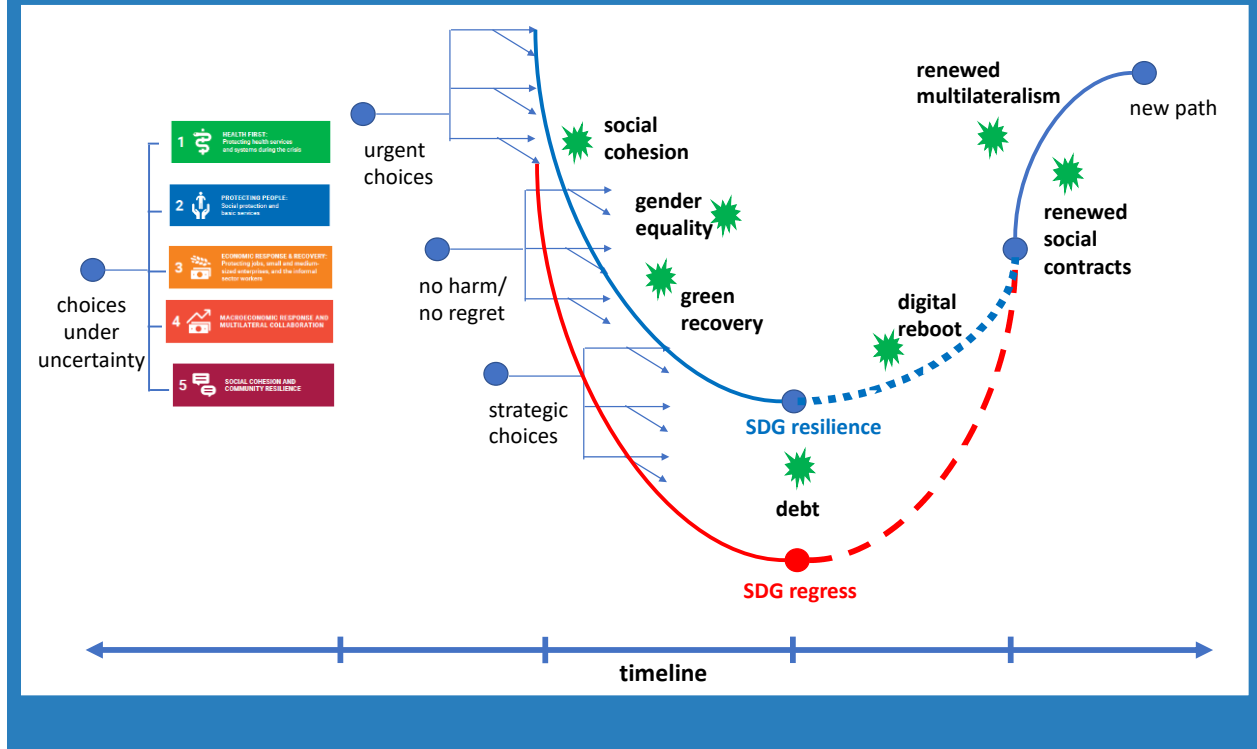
1 HEALTH FIRST: Protecting health services and systems during the crisis

2 PROTECTING PEOPLE: Social protection and basic services

3 ECONOMIC RESPONSE & RECOVERY: Protecting jobs, small and medium-sized enterprises, and the informal sector workers

4 MACROECONOMIC RESPONSE AND MULTILATERAL COLLABORATION

5 SOCIAL COHESION AND COMMUNITY RESILIENCE

choices under uncertainty

urgent choices

no harm/ no regret

strategic choices

social cohesion

gender equality

green recovery

debt

SDG resilience

SDG regress

digital reboot

renewed multilateralism

renewed social contracts

new path

timeline